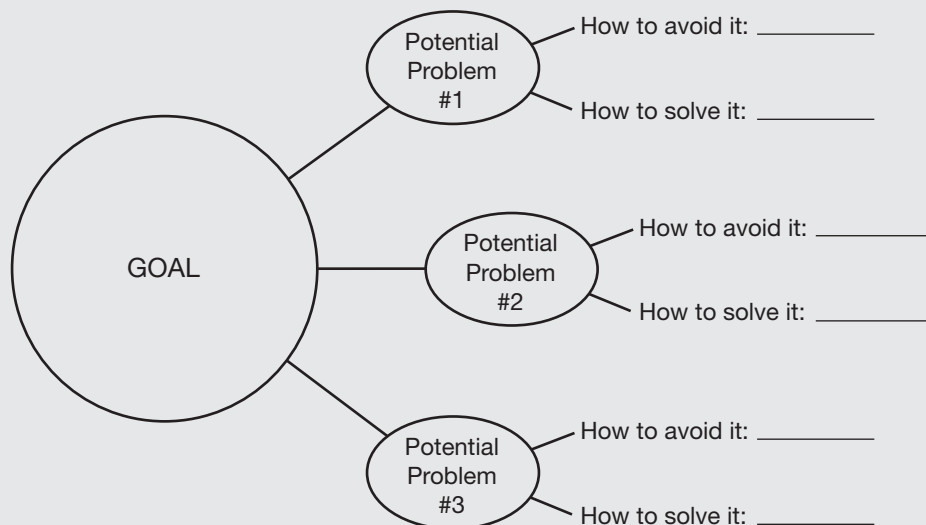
GOAL

Potential Problem #1

How to avoid it: ________

How to solve it: ________

Potential Problem #2

How to avoid it: ________

How to solve it: ________

Potential Problem #3

How to avoid it: ________

How to solve it: ________